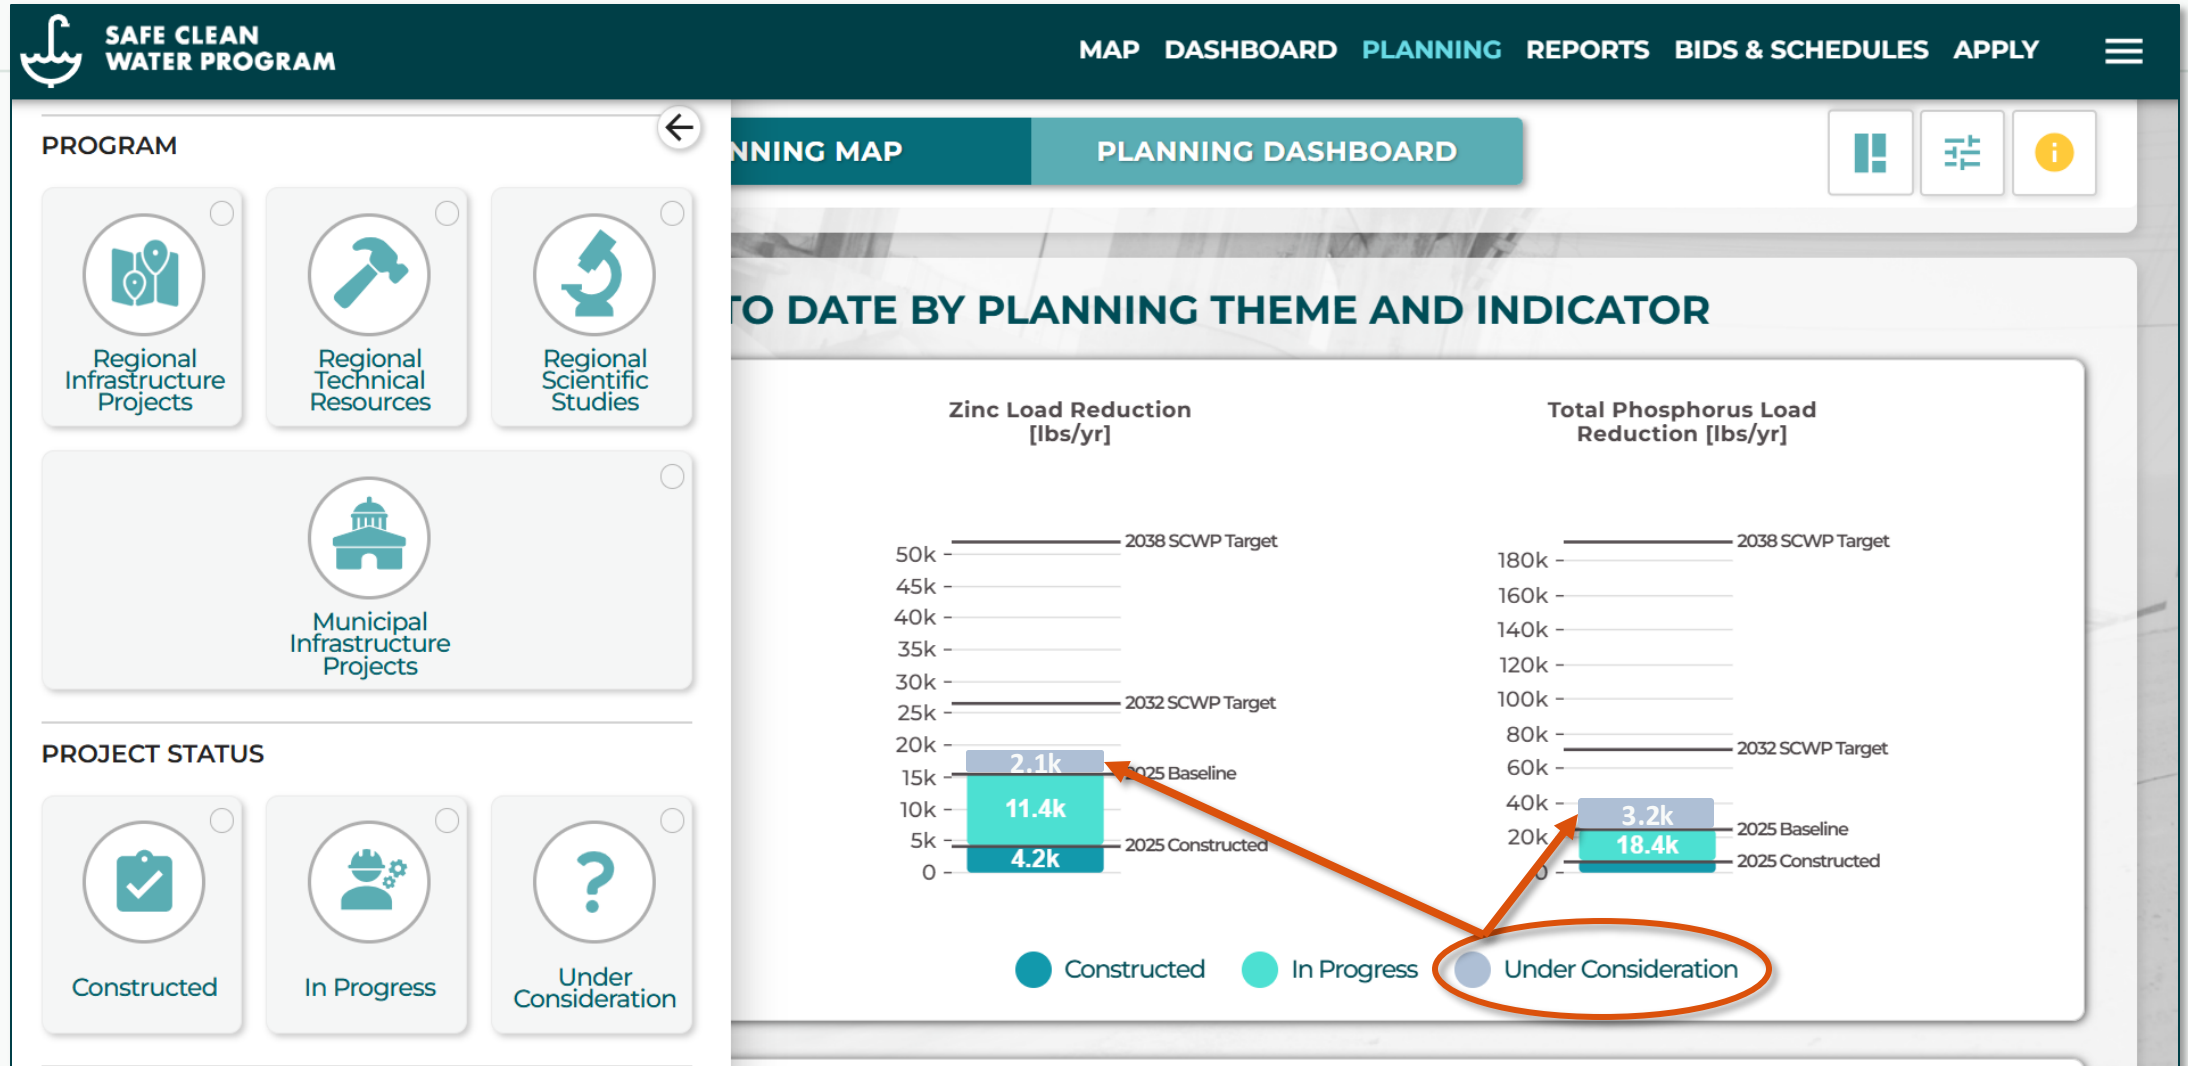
SAFE CLEAN WATER PROGRAM

MAP DASHBOARD PLANNING REPORTS BIDS & SCHEDULES APPLY

PROGRAM

Regional Infrastructure Projects

Regional Technical Resources

Regional Scientific Studies

Municipal Infrastructure Projects

PROJECT STATUS

Constructed

In Progress

Under Consideration

NNING MAP PLANNING DASHBOARD

TO DATE BY PLANNING THEME AND INDICATOR

Zinc Load Reduction [lbs/yr]

50k 45k 40k 35k 30k 25k 20k 15k 10k 5k 0

2038 SCWP Target
2032 SCWP Target
2.1k
11.4k
4.2k
025 Baseline
2025 Constructed

Total Phosphorus Load Reduction [lbs/yr]

180k 160k 140k 120k 100k 80k 60k 40k 20k 0

2038 SCWP Target
2032 SCWP Target
3.2k
18.4k
2025 Baseline
2025 Constructed

Constructed In Progress Under Consideration